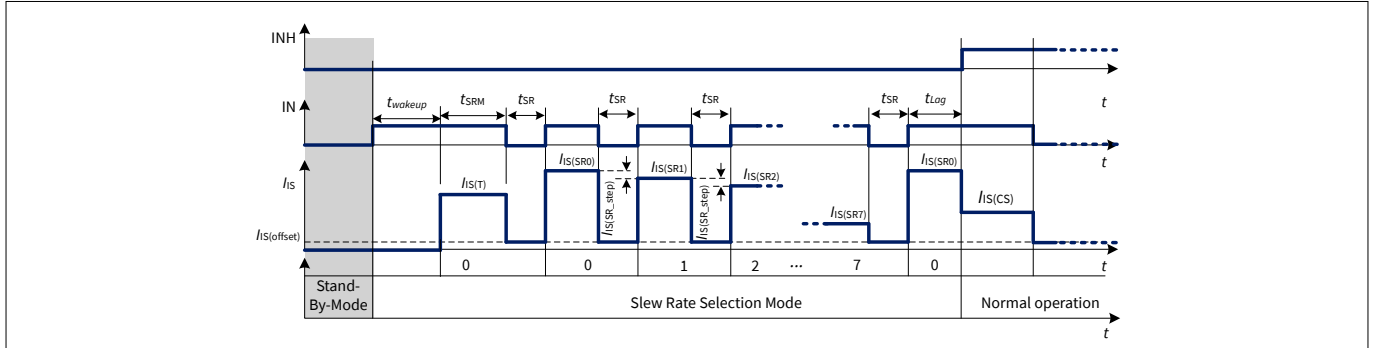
INH

IN

$t_{wakeup}$ $t_{SRM}$ $t_{SR}$ $t_{SR}$ $t_{SR}$ $t_{SR}$ $t_{Lag}$

$t$

$t$

$I_{IS}$

$I_{IS(T)}$ $I_{IS(SR0)}$ $I_{IS(SR1)}$ $I_{IS(SR2)}$ $I_{IS(SR\_step)}$ $I_{IS(SR\_step)}$ $I_{IS(SR7)}$ $I_{IS(SR0)}$ $I_{IS(CS)}$

$I_{IS(offset)}$

0 0 1 2 ... 7 0

$t$

Stand-By-Mode

Slew Rate Selection Mode

Normal operation

$t$